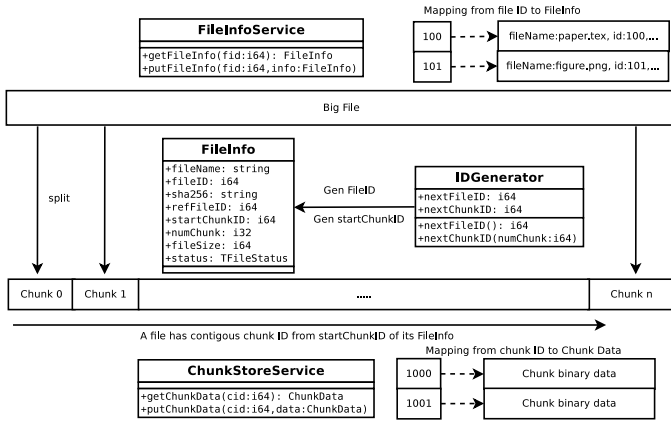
FileInfoService

+getFileInfo(fid:i64): FileInfo
+putFileInfo(fid:i64,info:FileInfo)

Mapping from file ID to FileInfo

| 100 | fileName:paper.tex, id:100,... |
|---|---|
| 101 | fileName:figure.png, id:101,... |

Big File

split

FileInfo

+fileName: string
+fileID: i64
+sha256: string
+refFileID: i64
+startChunkID: i64
+numChunk: i32
+fileSize: i64
+status: TFileStatus

Gen FileID

Gen startChunkID

IDGenerator

+nextFileID: i64
+nextChunkID: i64

+nextFileID(): i64
+nextChunkID(numChunk:i64)

Chunk 0

Chunk 1

.....

Chunk n

A file has contigous chunk ID from startChunkID of its FileInfo

ChunkStoreService

+getChunkData(cid:i64): ChunkData
+putChunkData(cid:i64,data:ChunkData)

Mapping from chunk ID to Chunk Data

| 1000 | Chunk binary data |
|---|---|
| 1001 | Chunk binary data |